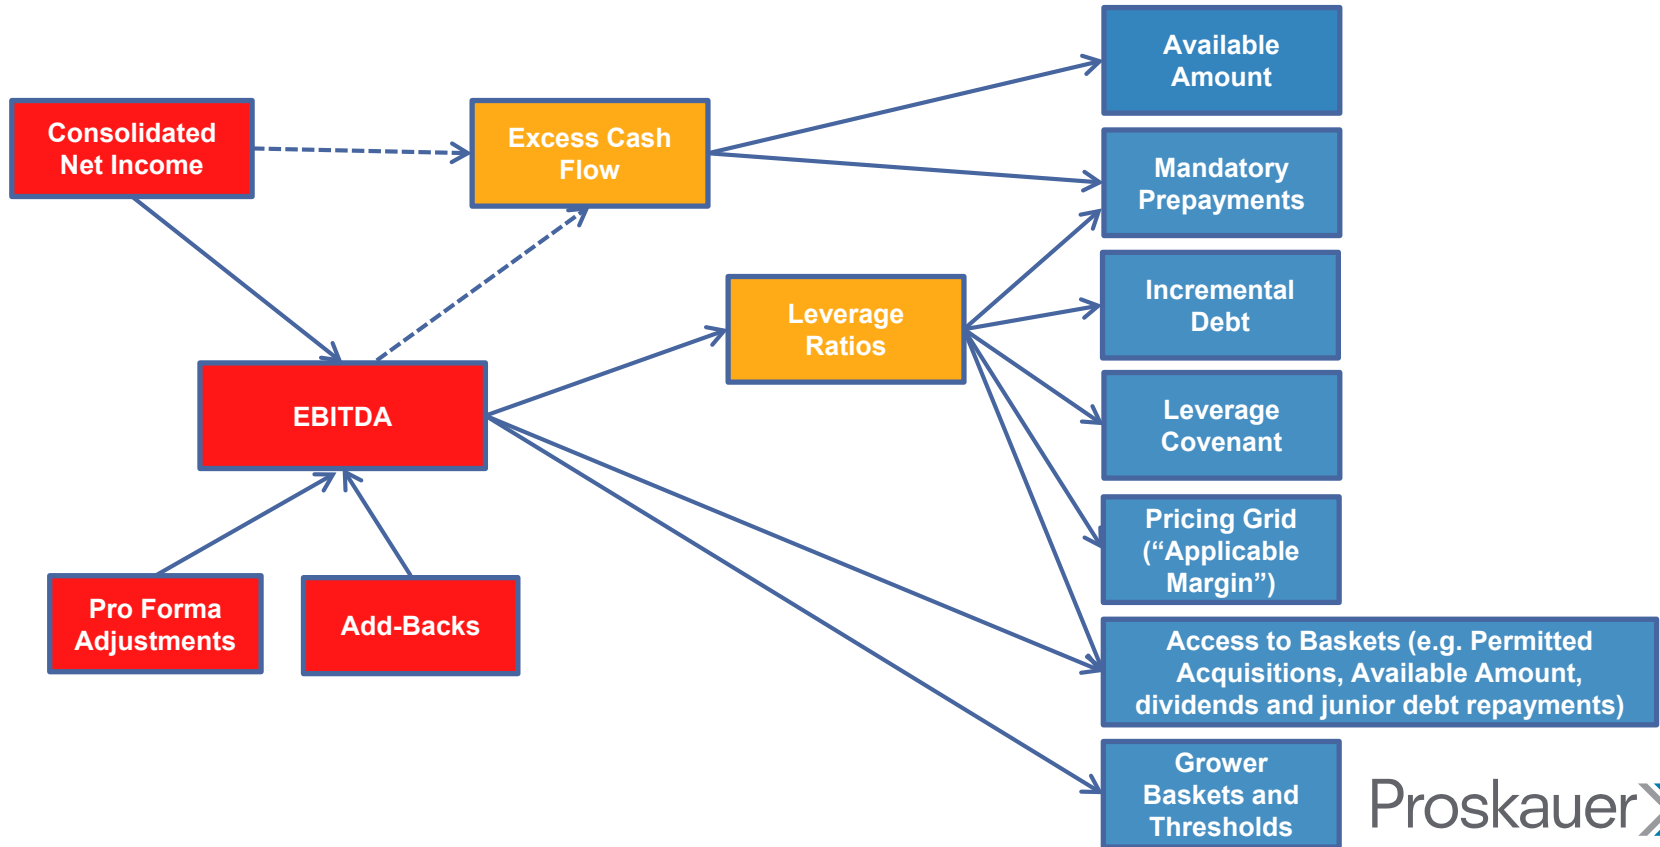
Consolidated Net Income

Excess Cash Flow

Available Amount

Mandatory Prepayments

Leverage Ratios

Incremental Debt

EBITDA

Leverage Covenant

Pricing Grid (“Applicable Margin”)

Pro Forma Adjustments

Add-Backs

Access to Baskets (e.g. Permitted Acquisitions, Available Amount, dividends and junior debt repayments)

Grower Baskets and Thresholds

Proskauer